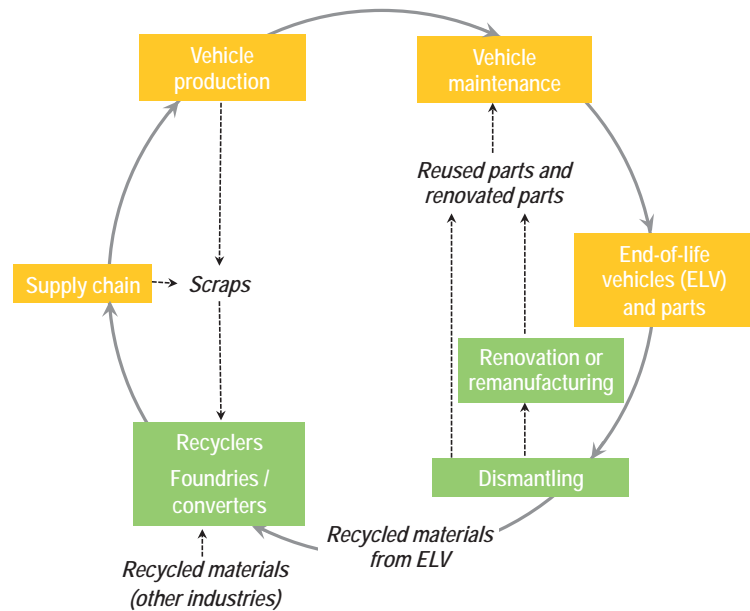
Vehicle production

Vehicle maintenance

Reused parts and renovated parts

End-of-life vehicles (ELV) and parts

Supply chain

Scraps

Renovation or remanufacturing

Recyclers

Foundries / converters

Dismantling

Recycled materials from ELV

Recycled materials (other industries)